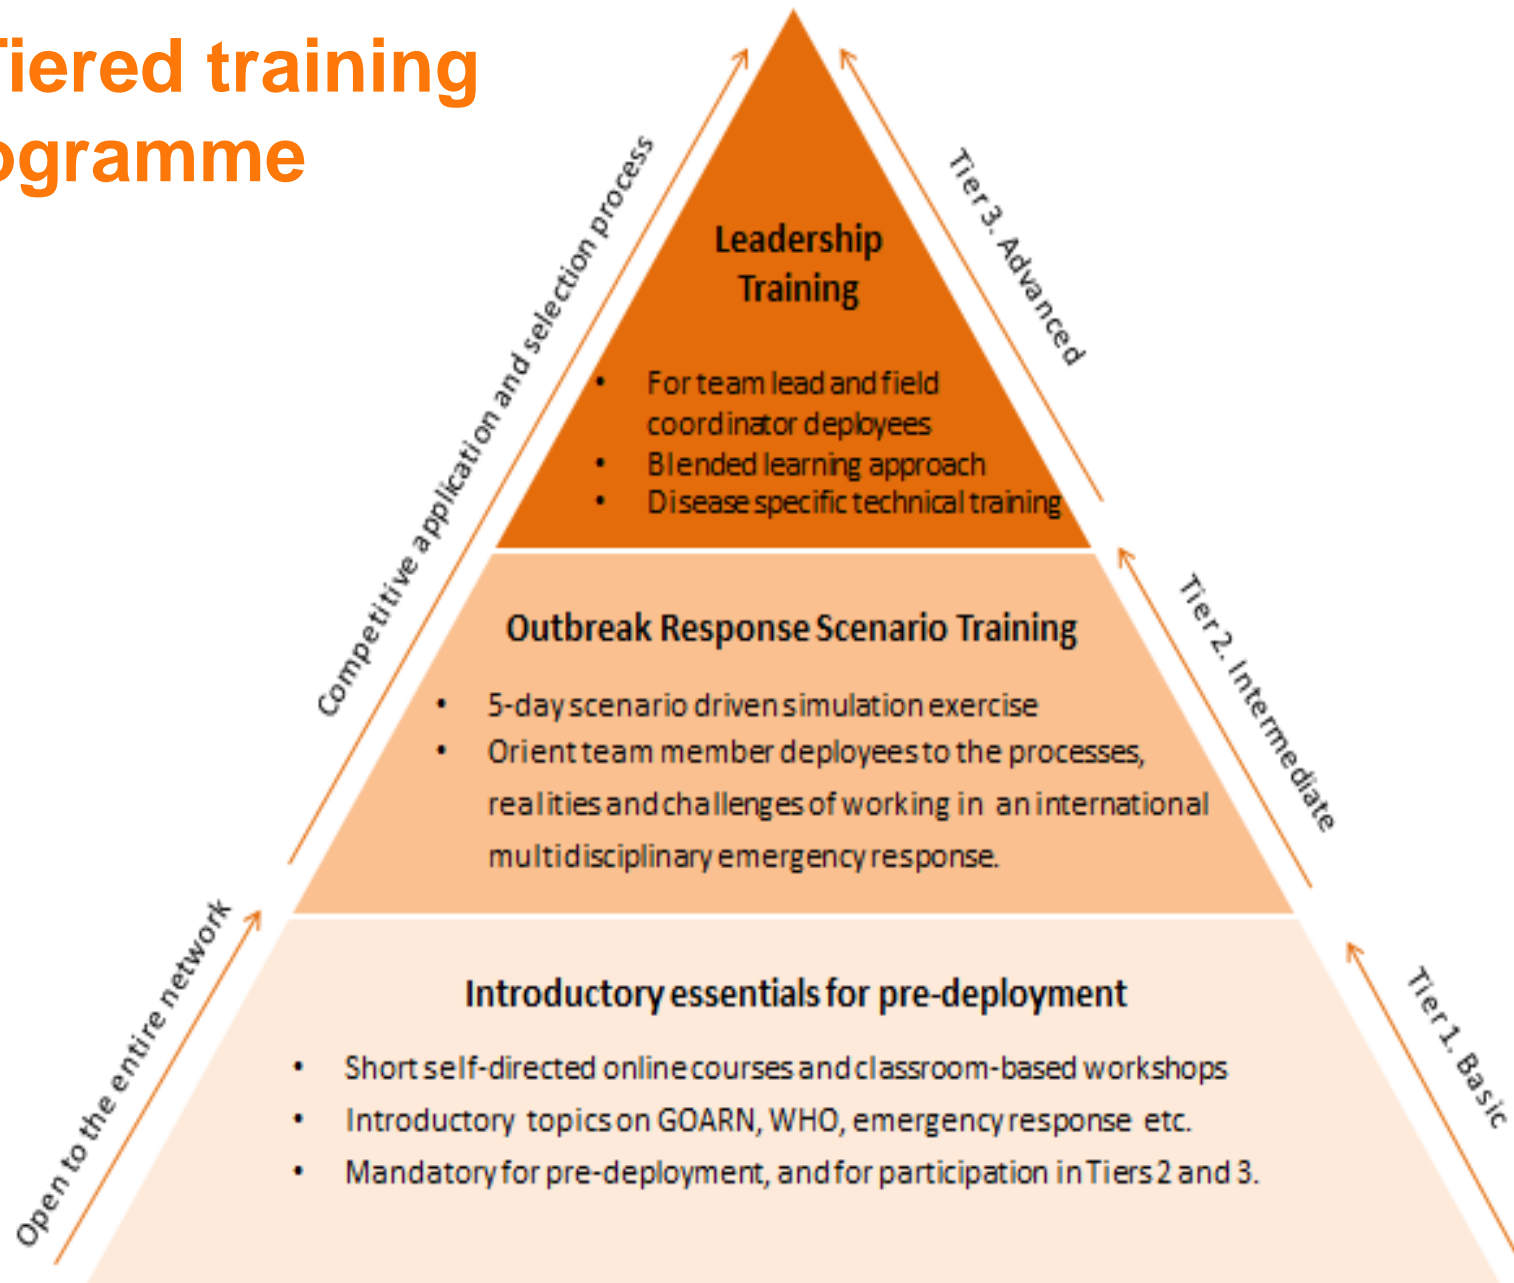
iered training
ogramme

Leadership Training

- For team lead and field coordinator deployees
- Blended learning approach
- Disease specific technical training

Tier 3. Advanced

Competitive application and selection process

Outbreak Response Scenario Training

- 5-day scenario driven simulation exercise
- Orient team member deployees to the processes, realities and challenges of working in an international multidisciplinary emergency response.

Tier 2. Intermediate

Introductory essentials for pre-deployment

- Short self-directed online courses and classroom-based workshops
- Introductory topics on GOARN, WHO, emergency response etc.
- Mandatory for pre-deployment, and for participation in Tiers 2 and 3.

Tier 1. Basic

Open to the entire network